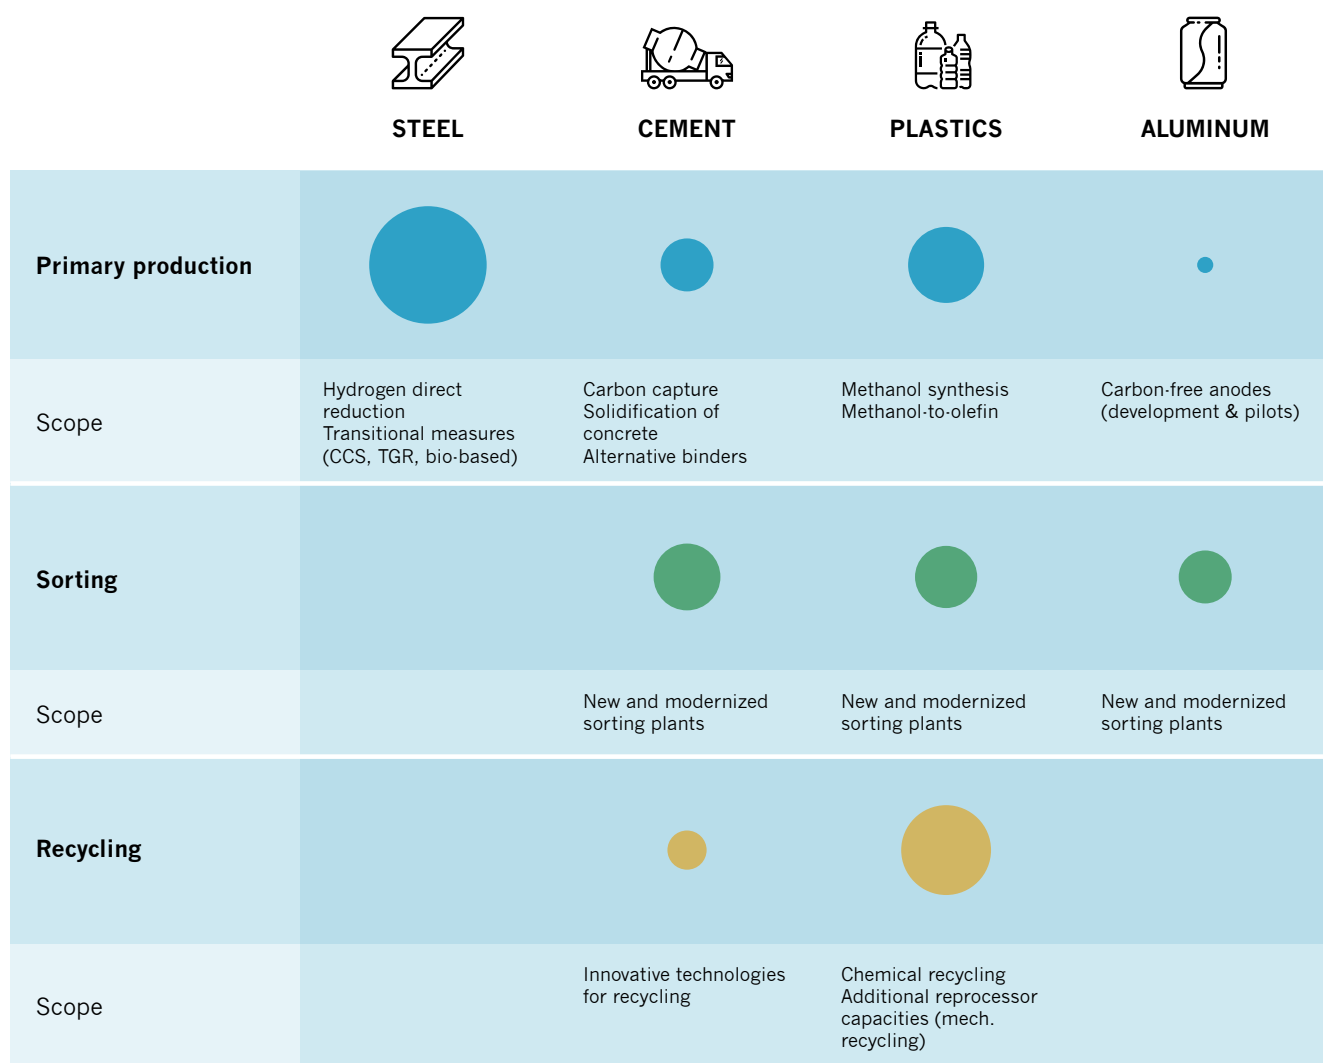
| | STEEL | CEMENT | PLASTICS | ALUMINUM |
|---|---|---|---|---|
| **Primary production** | | | | |
| Scope | Hydrogen direct reduction<br>Transitional measures (CCS, TGR, bio-based) | Carbon capture<br>Solidification of concrete<br>Alternative binders | Methanol synthesis<br>Methanol-to-olefin | Carbon-free anodes (development & pilots) |
| **Sorting** | | | | |
| Scope | | New and modernized sorting plants | New and modernized sorting plants | New and modernized sorting plants |
| **Recycling** | | | | |
| Scope | | Innovative technologies for recycling | Chemical recycling<br>Additional reprocessor capacities (mech. recycling) | |